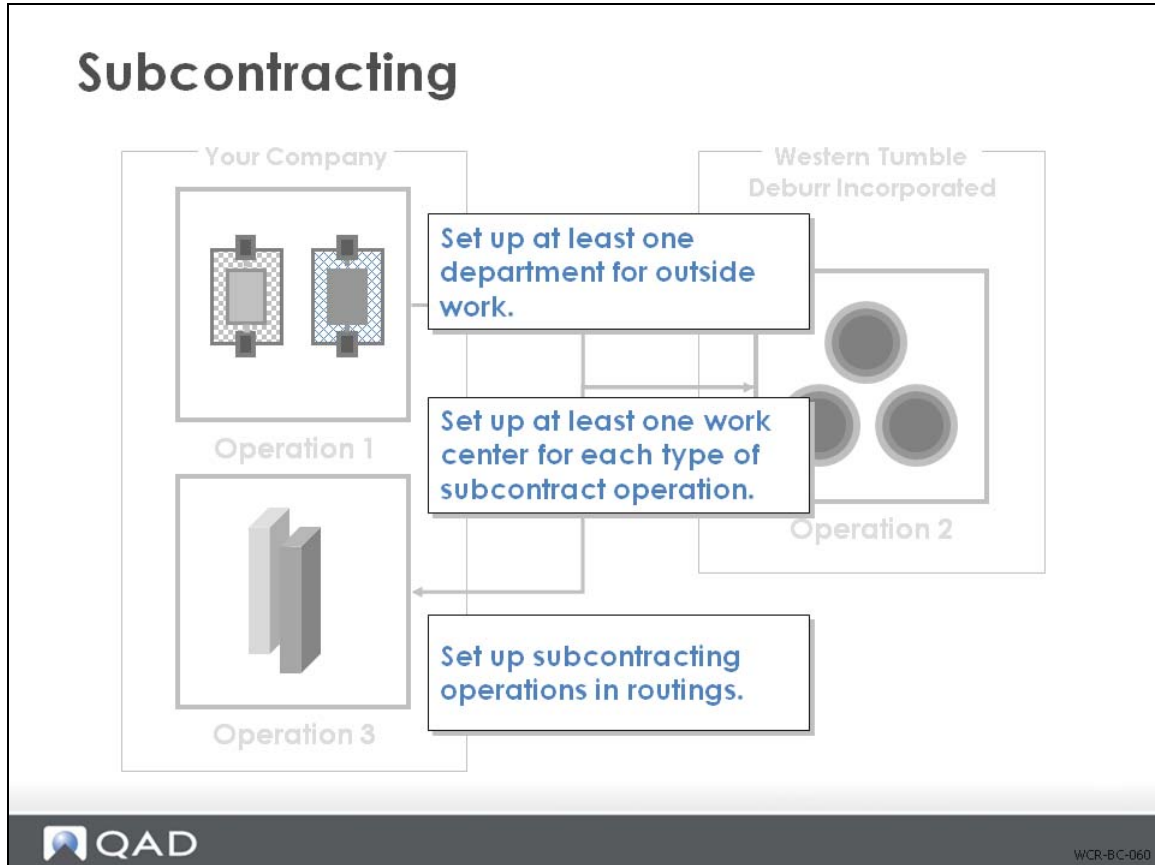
Subcontracting

Your Company

Western Tumble Deburr Incorporated

Set up at least one department for outside work.

Set up at least one work center for each type of subcontract operation.

Operation 1

Operation 2

Set up subcontracting operations in routings.

Operation 3

QAD

WCR-BC-060